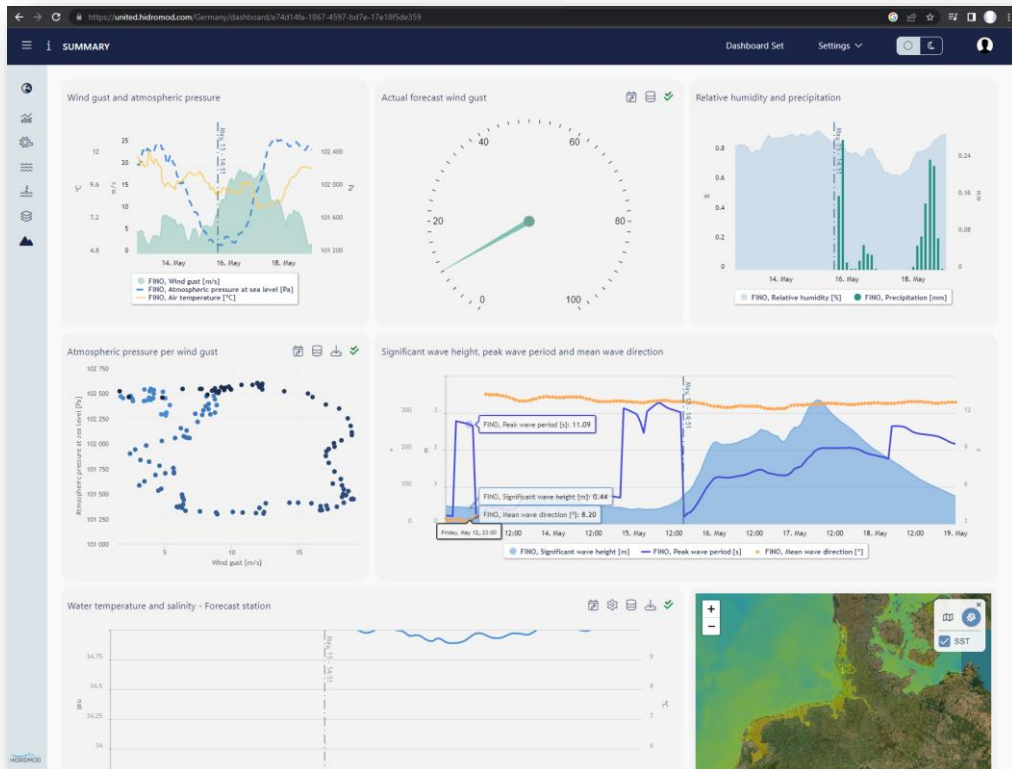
https://united.hidromod.com/Germany/dashboard/e74d14fa-1867-4597-bd7e-17e18f5de359

SUMMARY

Dashboard Set Settings

Wind gust and atmospheric pressure

12 9.6 7.2 4.8
25 20 15 10 5 0
102 400 102 000 101 600 101 200
14. May 16. May 18. May
May 15 - 14:51

FINO, Wind gust [m/s]
FINO, Atmospheric pressure at sea level [Pa]
FINO, Air temperature [°C]

Actual forecast wind gust

0 20 40 60 80 100

Relative humidity and precipitation

0.8 0.6 0.4 0.2 0
0.24 0.16 0.08 0
14. May 16. May 18. May

FINO, Relative humidity [%] FINO, Precipitation [mm]

Atmospheric pressure per wind gust

102 750 102 500 102 250 102 000 101 750 101 500 101 250 101 000
Atmospheric pressure at sea level [Pa]
5 10 15
Wind gust [m/s]

Significant wave height, peak wave period and mean wave direction

300 200 100 0
3 2 1 0
12 9 6 3
FINO, Peak wave period [s]: 11.09
FINO, Significant wave height [m]: 0.44
FINO, Mean wave direction [°]: 8.20
Friday, May 12, 23:00
12:00 14. May 12:00 15. May 12:00 16. May 12:00 17. May 12:00 18. May 12:00 19. May

FINO, Significant wave height [m] FINO, Peak wave period [s] FINO, Mean wave direction [°]

Water temperature and salinity - Forecast station

34.75 34.5 34.25 34
9 8 7 6

SST

HIDROMOD